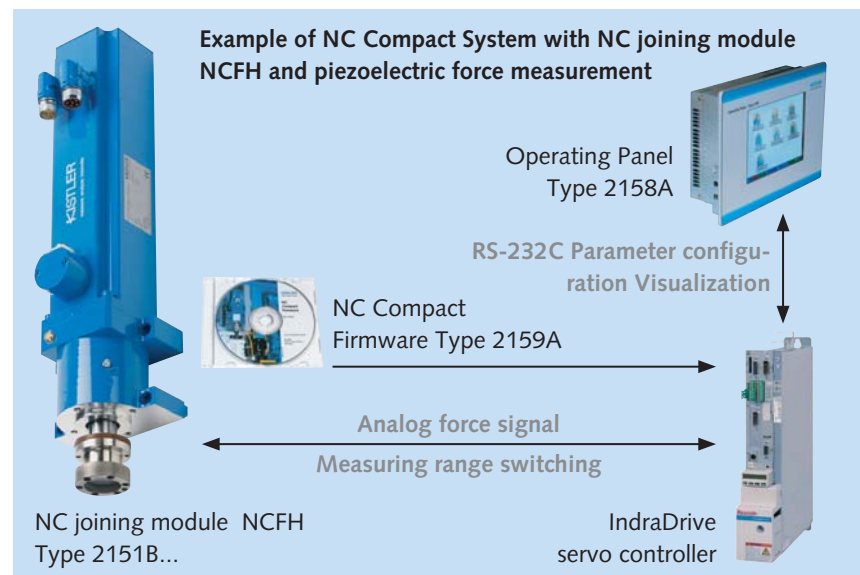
Example of NC Compact System with NC joining module NCFH and piezoelectric force measurement

KISTLER

Operating Panel
Type 2158A

RS-232C Parameter configuration Visualization

NC Compact
Firmware Type 2159A

Analog force signal

Measuring range switching

NC joining module NCFH
Type 2151B...

IndraDrive
servo controller